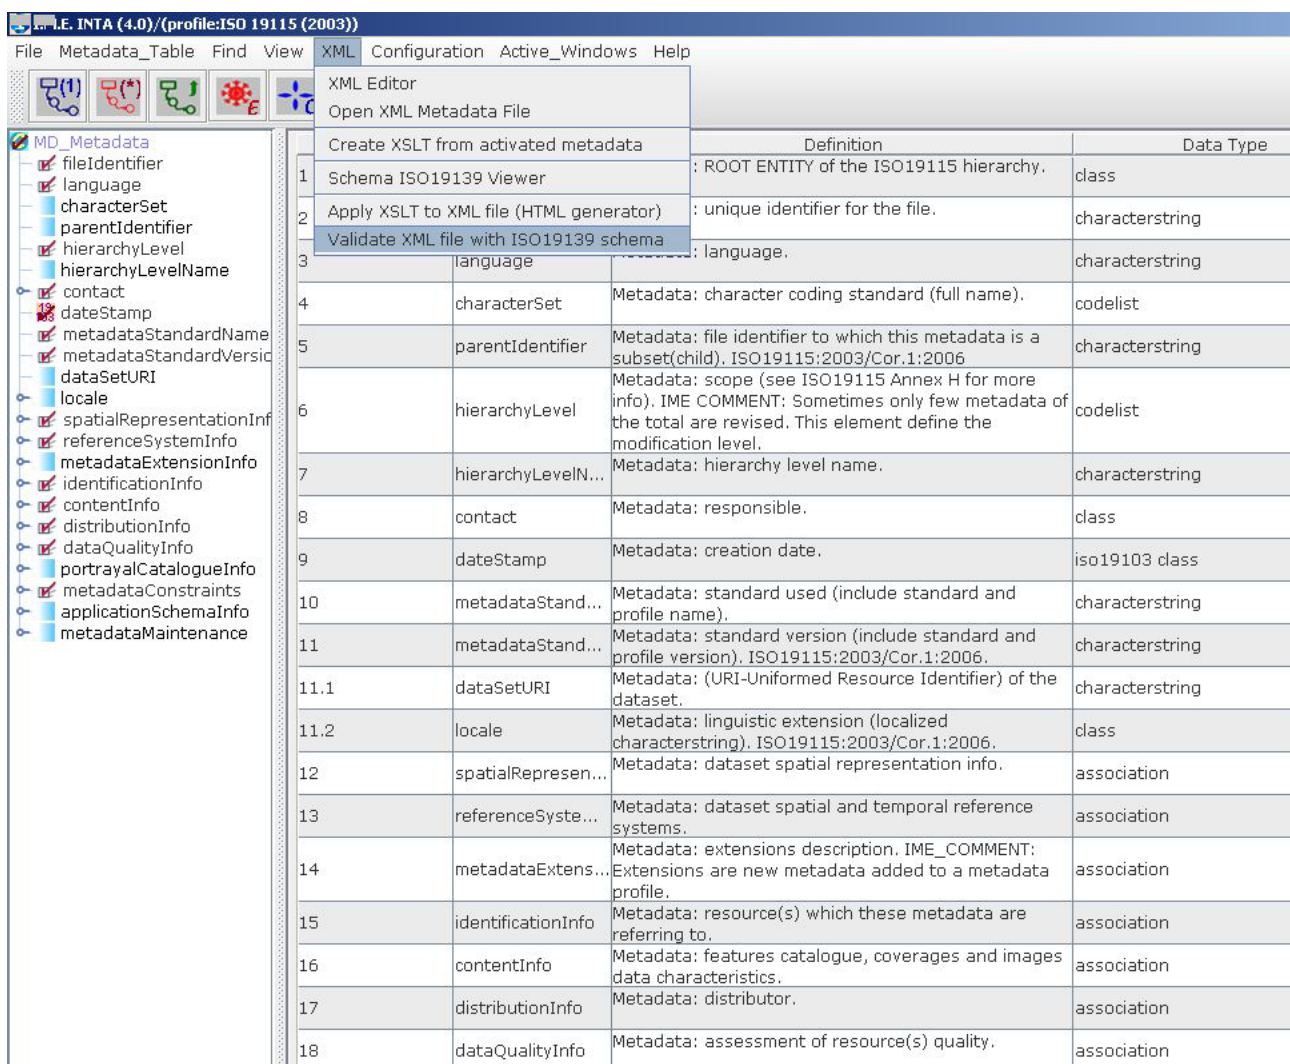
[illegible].E. INTA (4.0)/(profile:ISO 19115 (2003))

File Metadata_Table Find View XML Configuration Active_Windows Help

XML Editor
Open XML Metadata File
Create XSLT from activated metadata
Schema ISO19139 Viewer
Apply XSLT to XML file (HTML generator)
Validate XML file with ISO19139 schema

MD_Metadata
fileIdentifier
language
characterSet
parentIdentifier
hierarchyLevel
hierarchyLevelName
contact
dateStamp
metadataStandardName
metadataStandardVersic
dataSetURI
locale
spatialRepresentationInf
referenceSystemInfo
metadataExtensionInfo
identificationInfo
contentInfo
distributionInfo
dataQualityInfo
portrayalCatalogueInfo
metadataConstraints
applicationSchemaInfo
metadataMaintenance

| | | Definition | Data Type |
|---|---|---|---|
| 1 | | : ROOT ENTITY of the ISO19115 hierarchy. | class |
| 2 | | : unique identifier for the file. | characterstring |
| 3 | language | : language. | characterstring |
| 4 | characterSet | Metadata: character coding standard (full name). | codelist |
| 5 | parentIdentifier | Metadata: file identifier to which this metadata is a subset(child). ISO19115:2003/Cor.1:2006 | characterstring |
| 6 | hierarchyLevel | Metadata: scope (see ISO19115 Annex H for more info). IME COMMENT: Sometimes only few metadata of the total are revised. This element define the modification level. | codelist |
| 7 | hierarchyLevelN... | Metadata: hierarchy level name. | characterstring |
| 8 | contact | Metadata: responsible. | class |
| 9 | dateStamp | Metadata: creation date. | iso19103 class |
| 10 | metadataStand... | Metadata: standard used (include standard and profile name). | characterstring |
| 11 | metadataStand... | Metadata: standard version (include standard and profile version). ISO19115:2003/Cor.1:2006. | characterstring |
| 11.1 | dataSetURI | Metadata: (URI-Uniformed Resource Identifier) of the dataset. | characterstring |
| 11.2 | locale | Metadata: linguistic extension (localized characterstring). ISO19115:2003/Cor.1:2006. | class |
| 12 | spatialRepresen... | Metadata: dataset spatial representation info. | association |
| 13 | referenceSyste... | Metadata: dataset spatial and temporal reference systems. | association |
| 14 | metadataExtens... | Metadata: extensions description. IME_COMMENT: Extensions are new metadata added to a metadata profile. | association |
| 15 | identificationInfo | Metadata: resource(s) which these metadata are referring to. | association |
| 16 | contentInfo | Metadata: features catalogue, coverages and images data characteristics. | association |
| 17 | distributionInfo | Metadata: distributor. | association |
| 18 | dataQualityInfo | Metadata: assessment of resource(s) quality. | association |